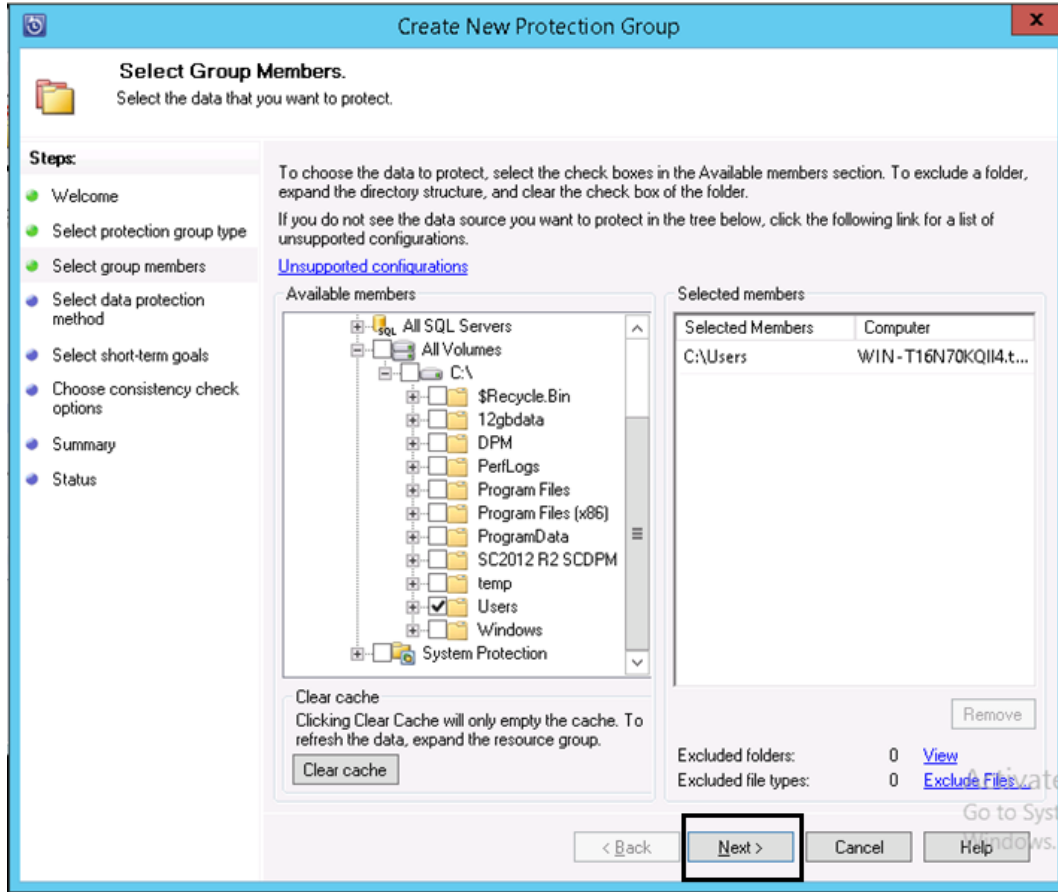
Create New Protection Group

Select Group Members.
Select the data that you want to protect.

Steps:
Welcome
Select protection group type
Select group members
Select data protection method
Select short-term goals
Choose consistency check options
Summary
Status

To choose the data to protect, select the check boxes in the Available members section. To exclude a folder, expand the directory structure, and clear the check box of the folder.

If you do not see the data source you want to protect in the tree below, click the following link for a list of unsupported configurations.

Unsupported configurations

Available members
All SQL Servers
All Volumes
C:\
$Recycle.Bin
12gbdata
DPM
PerfLogs
Program Files
Program Files (x86)
ProgramData
SC2012 R2 SCDPM
temp
Users
Windows
System Protection

Clear cache
Clicking Clear Cache will only empty the cache. To refresh the data, expand the resource group.
Clear cache

Selected members

| Selected Members | Computer |
|---|---|
| C:\Users | WIN-T16N70KQII4.t... |

Remove

Excluded folders: 0 View
Excluded file types: 0 Exclude Files...

Activate
Go to Syst
Windows.

< Back
Next >
Cancel
Help